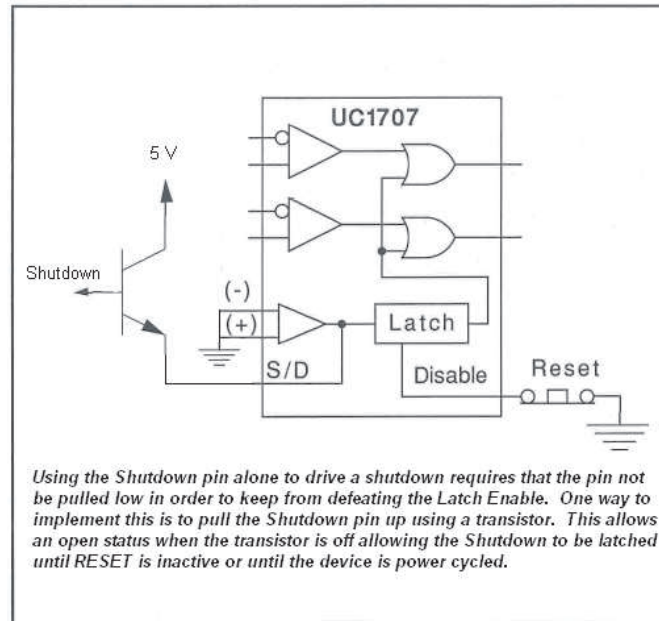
UC1707

5 V

Shutdown

(-)

(+)

Latch

S/D

Disable

Reset

Using the Shutdown pin alone to drive a shutdown requires that the pin not be pulled low in order to keep from defeating the Latch Enable. One way to implement this is to pull the Shutdown pin up using a transistor. This allows an open status when the transistor is off allowing the Shutdown to be latched until RESET is inactive or until the device is power cycled.